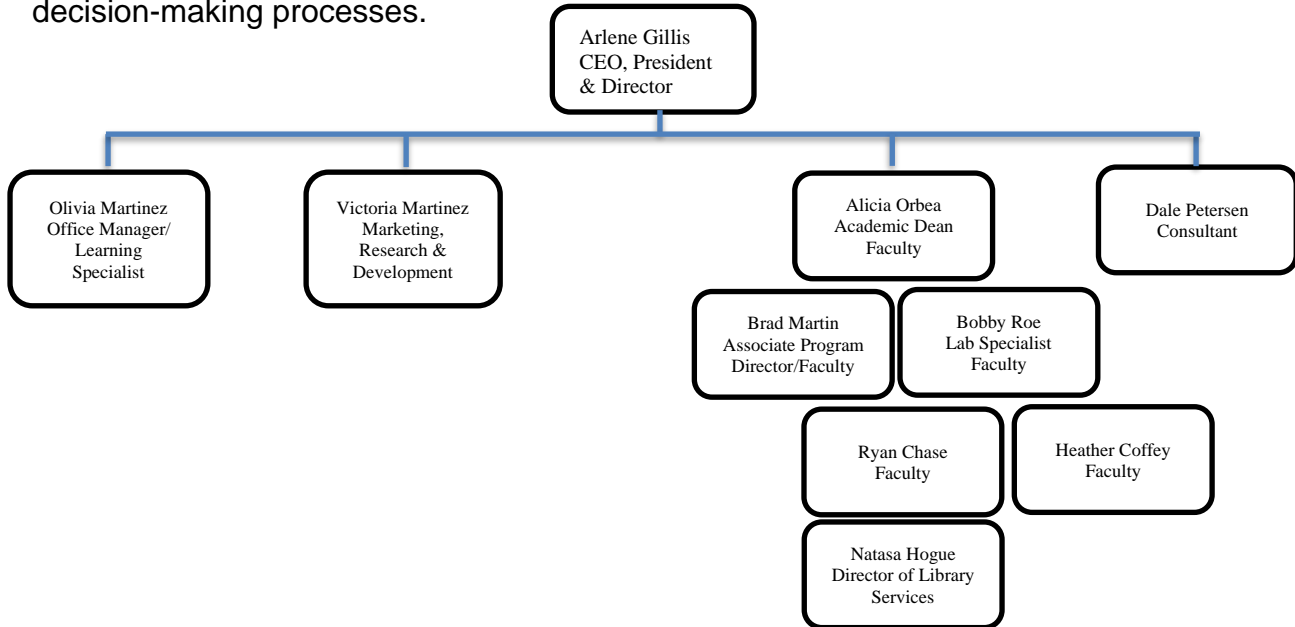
decision-making processes.

Arlene Gillis
CEO, President & Director

Olivia Martinez
Office Manager/ Learning Specialist

Victoria Martinez
Marketing, Research & Development

Alicia Orbea
Academic Dean
Faculty

Dale Petersen
Consultant

Brad Martin
Associate Program Director/Faculty

Bobby Roe
Lab Specialist
Faculty

Ryan Chase
Faculty

Heather Coffey
Faculty

Natasa Hogue
Director of Library Services